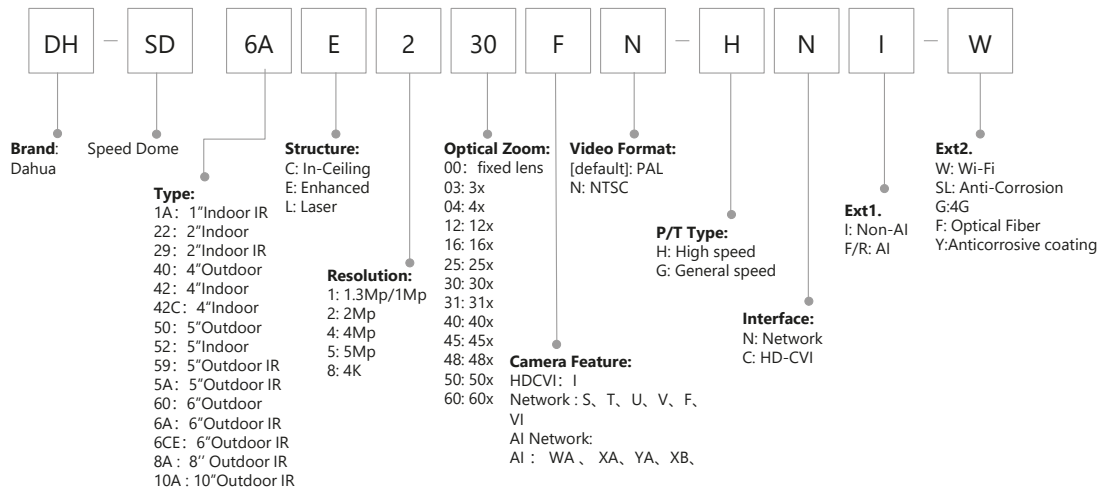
DH — SD 6A E 2 30 F N — H N I — W

**Brand**: Dahua

Speed Dome

**Type:**
1A：1"Indoor IR
22：2"Indoor
29：2"Indoor IR
40：4"Outdoor
42：4"Indoor
42C：4"Indoor
50：5"Outdoor
52：5"Indoor
59：5"Outdoor IR
5A：5"Outdoor IR
60：6"Outdoor
6A：6"Outdoor IR
6CE：6"Outdoor IR
8A：8'' Outdoor IR
10A：10"Outdoor IR

**Structure:**
C: In-Ceiling
E: Enhanced
L: Laser

**Resolution:**
1: 1.3Mp/1Mp
2: 2Mp
4: 4Mp
5: 5Mp
8: 4K

**Optical Zoom:**
00：fixed lens
03: 3x
04: 4x
12: 12x
16: 16x
25: 25x
30: 30x
31: 31x
40: 40x
45: 45x
48: 48x
50: 50x
60: 60x

**Camera Feature:**
HDCVI：I
Network：S、T、U、V、F、VI
AI Network:
AI： WA、XA、YA、XB、

**Video Format:**
[default]: PAL
N: NTSC

**P/T Type:**
H: High speed
G: General speed

**Interface:**
N: Network
C: HD-CVI

**Ext1.**
I: Non-AI
F/R: AI

**Ext2.**
W: Wi-Fi
SL: Anti-Corrosion
G:4G
F: Optical Fiber
Y:Anticorrosive coating